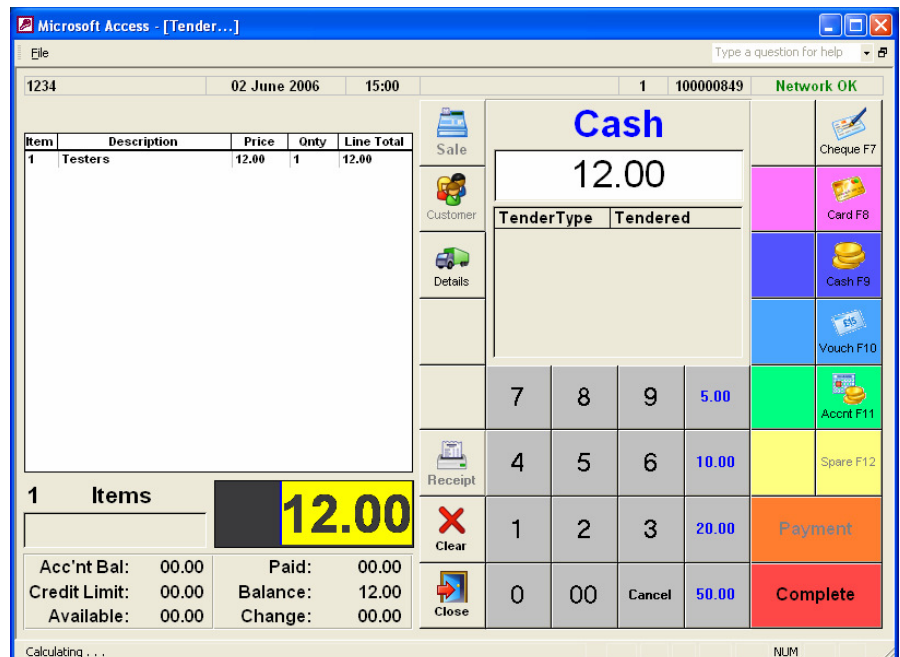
Microsoft Access - [Tender...]

File

Type a question for help

1234 | 02 June 2006 | 15:00 | 1 | 100000849 | Network OK

| Item | Description | Price | Qnty | Line Total |
|---|---|---|---|---|
| 1 | Testers | 12.00 | 1 | 12.00 |

Sale

Customer

Details

Cash

12.00

| TenderType | Tendered |
|---|---|

Cheque F7

Card F8

Cash F9

Vouch F10

Accnt F11

Spare F12

7 8 9 5.00

Receipt

4 5 6 10.00

1 Items

12.00

Clear

1 2 3 20.00

Payment

Close

0 00 Cancel 50.00

Complete

Acc'nt Bal: 00.00
Credit Limit: 00.00
Available: 00.00

Paid: 00.00
Balance: 12.00
Change: 00.00

Calculating . . .

NUM